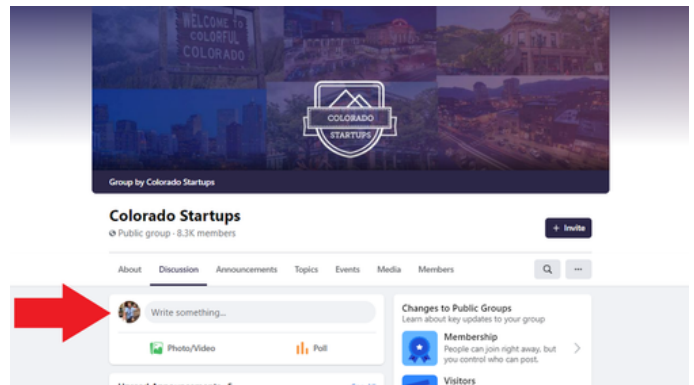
WELCOME TO COLORFUL COLORADO

COLORADO STARTUPS

Group by Colorado Startups

Colorado Startups

Public group · 8.3K members

+ Invite

About Discussion Announcements Topics Events Media Members

Write something...

Photo/Video

Poll

Changes to Public Groups

Learn about key updates to your group

Membership

People can join right away, but you control who can post.

Visitors

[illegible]